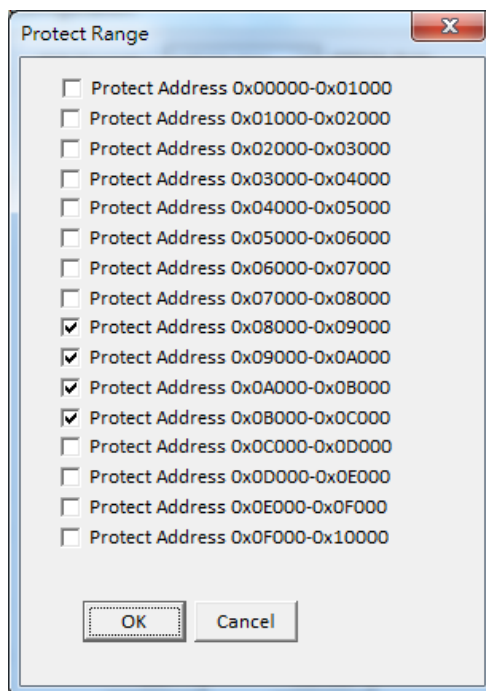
Protect Range

Protect Address 0x00000-0x01000
Protect Address 0x01000-0x02000
Protect Address 0x02000-0x03000
Protect Address 0x03000-0x04000
Protect Address 0x04000-0x05000
Protect Address 0x05000-0x06000
Protect Address 0x06000-0x07000
Protect Address 0x07000-0x08000
Protect Address 0x08000-0x09000
Protect Address 0x09000-0x0A000
Protect Address 0x0A000-0x0B000
Protect Address 0x0B000-0x0C000
Protect Address 0x0C000-0x0D000
Protect Address 0x0D000-0x0E000
Protect Address 0x0E000-0x0F000
Protect Address 0x0F000-0x10000

OK
Cancel